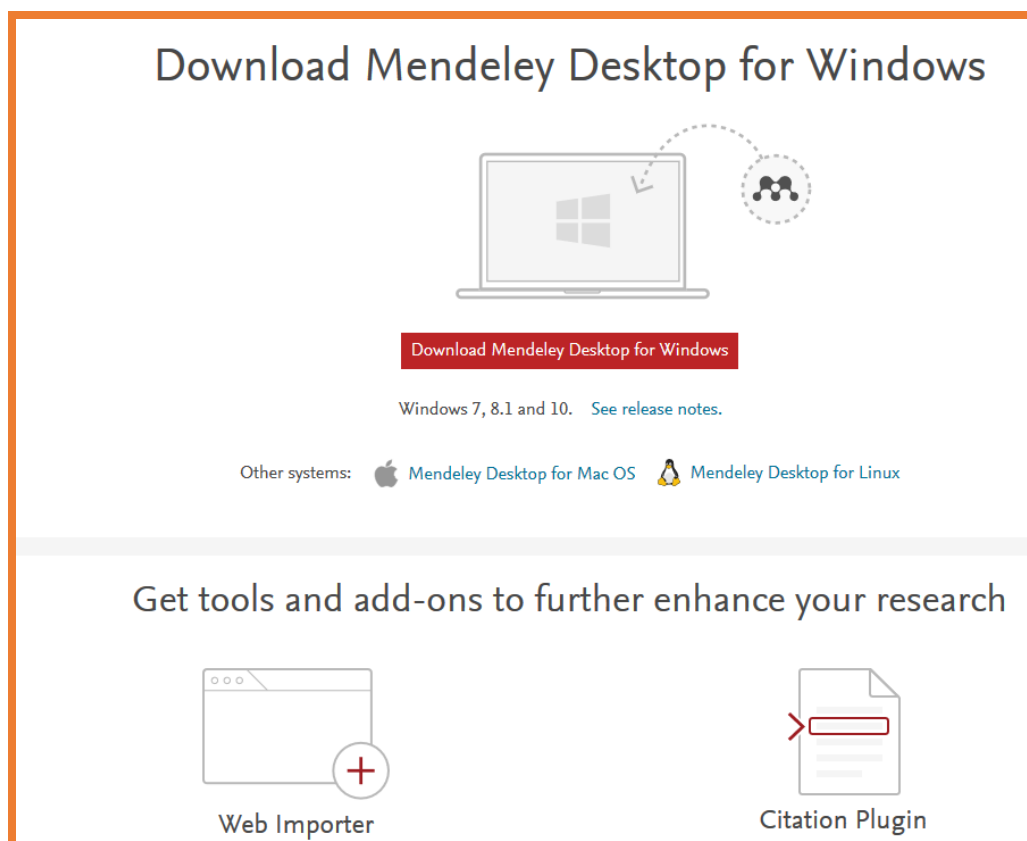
Download Mendeley Desktop for Windows

Download Mendeley Desktop for Windows

Windows 7, 8.1 and 10. See release notes.

Other systems: Mendeley Desktop for Mac OS Mendeley Desktop for Linux

Get tools and add-ons to further enhance your research

Web Importer

Citation Plugin